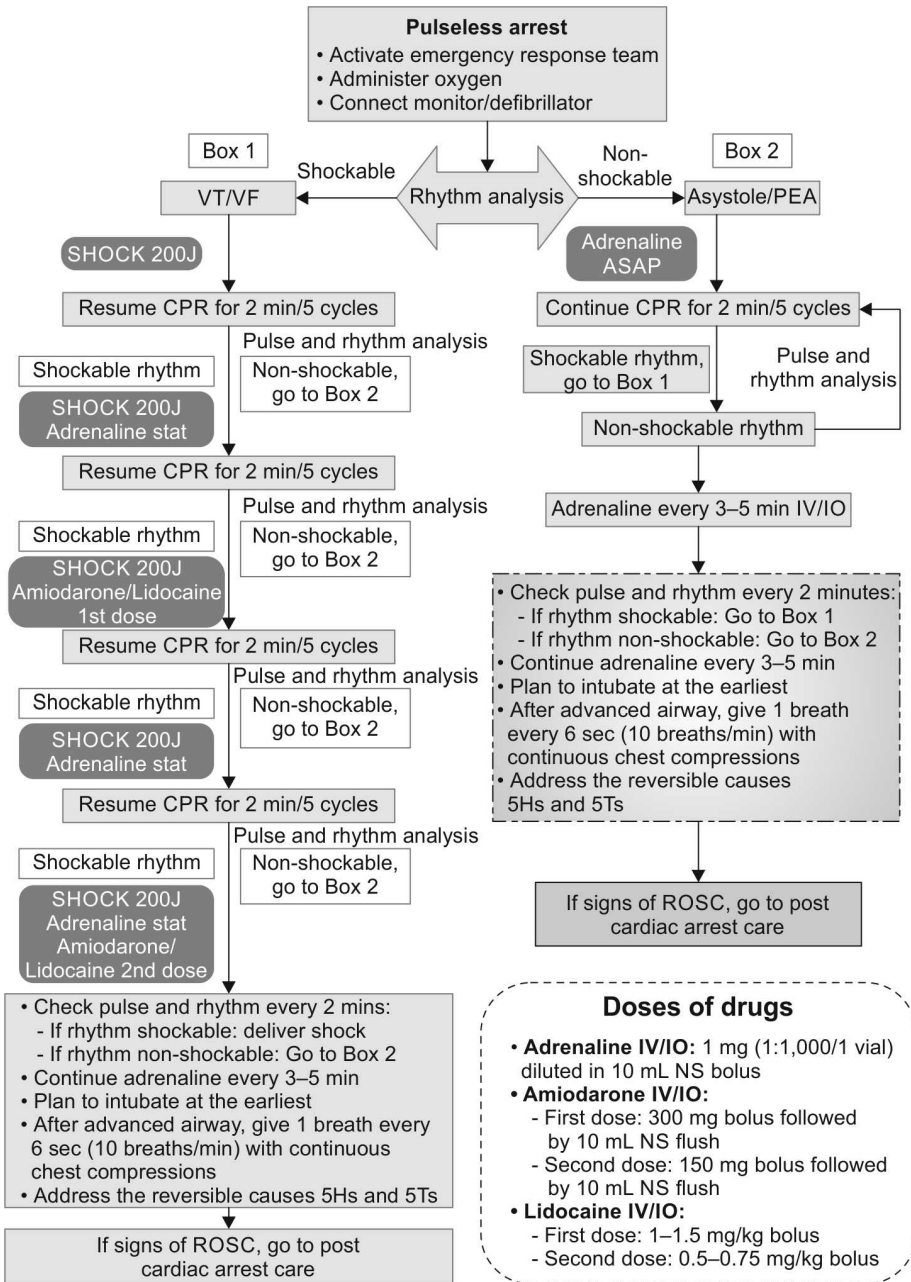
**Pulseless arrest**
• Activate emergency response team
• Administer oxygen
• Connect monitor/defibrillator

Box 1

Shockable

VT/VF

Rhythm analysis

Non-shockable

Box 2

Asystole/PEA

SHOCK 200J

Resume CPR for 2 min/5 cycles

Pulse and rhythm analysis

Shockable rhythm

Non-shockable, go to Box 2

SHOCK 200J Adrenaline stat

Resume CPR for 2 min/5 cycles

Pulse and rhythm analysis

Shockable rhythm

Non-shockable, go to Box 2

SHOCK 200J Amiodarone/Lidocaine 1st dose

Resume CPR for 2 min/5 cycles

Pulse and rhythm analysis

Shockable rhythm

Non-shockable, go to Box 2

SHOCK 200J Adrenaline stat

Resume CPR for 2 min/5 cycles

Pulse and rhythm analysis

Shockable rhythm

Non-shockable, go to Box 2

SHOCK 200J Adrenaline stat Amiodarone/ Lidocaine 2nd dose

• Check pulse and rhythm every 2 mins:
- If rhythm shockable: deliver shock
- If rhythm non-shockable: Go to Box 2
• Continue adrenaline every 3–5 min
• Plan to intubate at the earliest
• After advanced airway, give 1 breath every 6 sec (10 breaths/min) with continuous chest compressions
• Address the reversible causes 5Hs and 5Ts

If signs of ROSC, go to post cardiac arrest care

Adrenaline ASAP

Continue CPR for 2 min/5 cycles

Shockable rhythm, go to Box 1

Pulse and rhythm analysis

Non-shockable rhythm

Adrenaline every 3–5 min IV/IO

• Check pulse and rhythm every 2 minutes:
- If rhythm shockable: Go to Box 1
- If rhythm non-shockable: Go to Box 2
• Continue adrenaline every 3–5 min
• Plan to intubate at the earliest
• After advanced airway, give 1 breath every 6 sec (10 breaths/min) with continuous chest compressions
• Address the reversible causes 5Hs and 5Ts

If signs of ROSC, go to post cardiac arrest care

**Doses of drugs**
• **Adrenaline IV/IO:** 1 mg (1:1,000/1 vial) diluted in 10 mL NS bolus
• **Amiodarone IV/IO:**
- First dose: 300 mg bolus followed by 10 mL NS flush
- Second dose: 150 mg bolus followed by 10 mL NS flush
• **Lidocaine IV/IO:**
- First dose: 1–1.5 mg/kg bolus
- Second dose: 0.5–0.75 mg/kg bolus